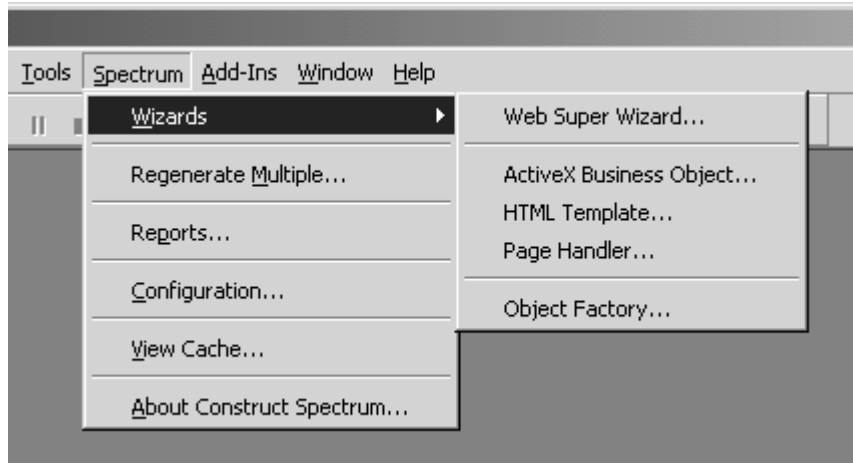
Tools Spectrum Add-Ins Window Help

Wizards

Regenerate Multiple...

Reports...

Configuration...

View Cache...

About Construct Spectrum...

Web Super Wizard...

ActiveX Business Object...

HTML Template...

Page Handler...

Object Factory...